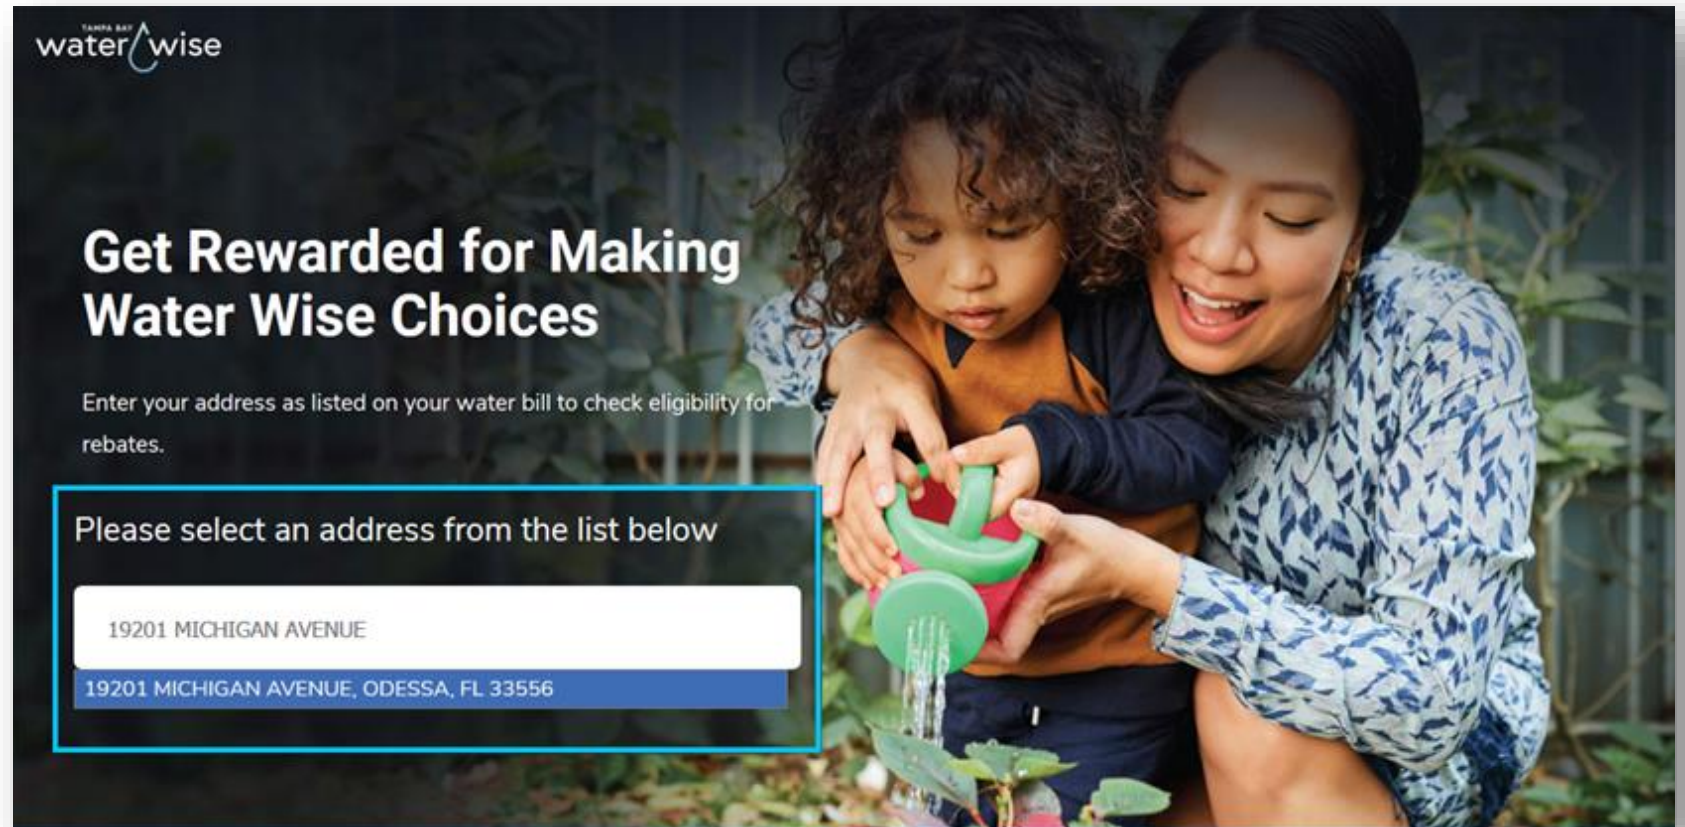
TAMPA BAY
water wise

Get Rewarded for Making Water Wise Choices

Enter your address as listed on your water bill to check eligibility for rebates.

Please select an address from the list below

19201 MICHIGAN AVENUE

19201 MICHIGAN AVENUE, ODESSA, FL 33556